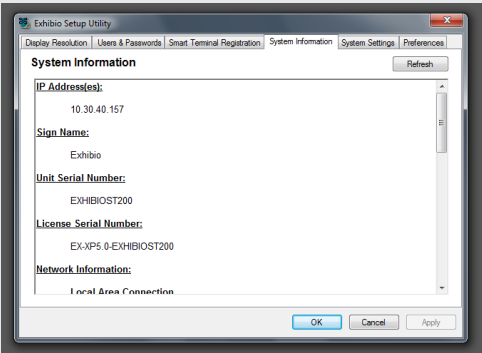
Exhibio Setup Utility

Display Resolution | Users & Passwords | Smart Terminal Registration | System Information | System Settings | Preferences

System Information

Refresh

IP Address(es):

10.30.40.157

Sign Name:

Exhibio

Unit Serial Number:

EXHIBIOST200

License Serial Number:

EX-XP5.0-EXHIBIOST200

Network Information:

Local Area Connection

OK Cancel Apply